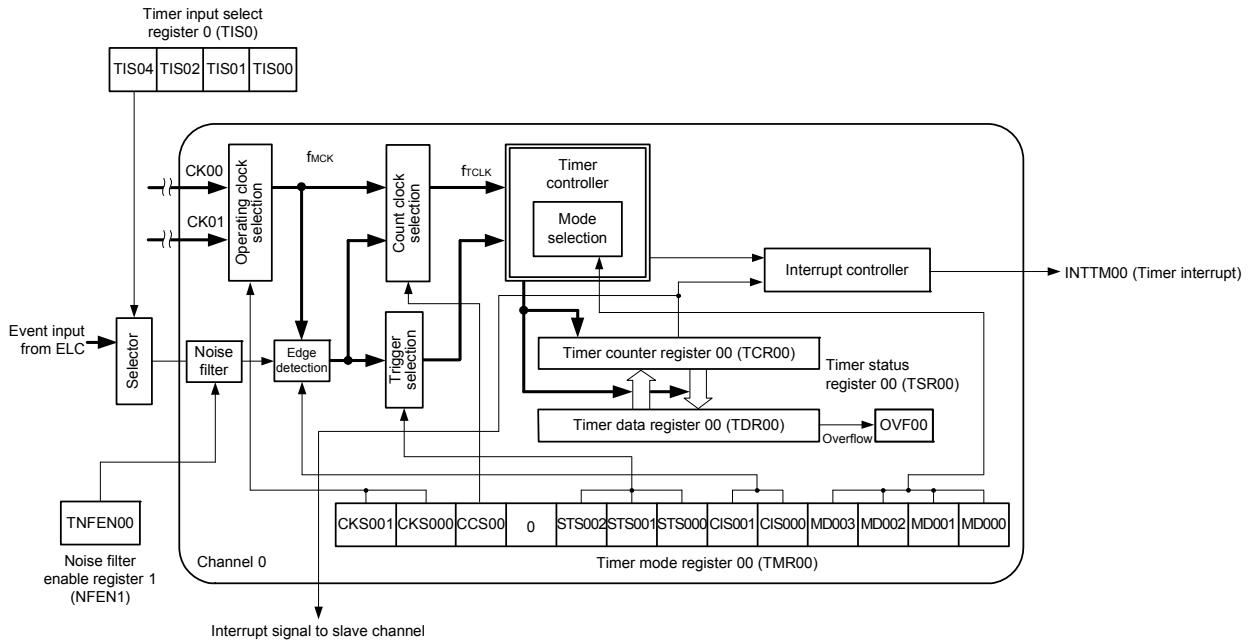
Timer input select register 0 (TIS0)

| TIS04 | TIS02 | TIS01 | TIS00 |
|---|---|---|---|

CK00

CK01

Operating clock selection

$f_{MCK}$

Count clock selection

$f_{TCLK}$

Timer controller

Mode selection

Interrupt controller

INTTM00 (Timer interrupt)

Event input from ELC

Selector

Noise filter

Edge detection

Trigger selection

Timer counter register 00 (TCR00)

Timer status register 00 (TSR00)

Timer data register 00 (TDR00)

Overflow

OVF00

TNFEN00

Noise filter enable register 1 (NFEN1)

| CKS001 | CKS000 | CCS00 | 0 | STS002 | STS001 | STS000 | CIS001 | CIS000 | MD003 | MD002 | MD001 | MD000 |
|---|---|---|---|---|---|---|---|---|---|---|---|---|

Channel 0

Timer mode register 00 (TMR00)

Interrupt signal to slave channel